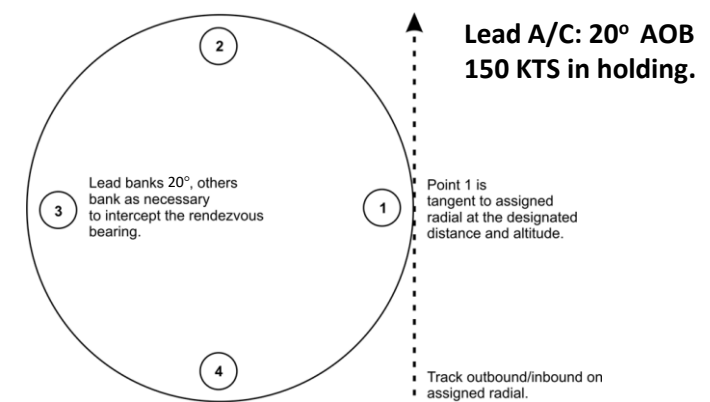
Lead A/C: 20$^o$ AOB
150 KTS in holding.

2

Lead banks 20°, others bank as necessary to intercept the rendezvous bearing.

3

1

Point 1 is tangent to assigned radial at the designated distance and altitude.

4

Track outbound/inbound on assigned radial.